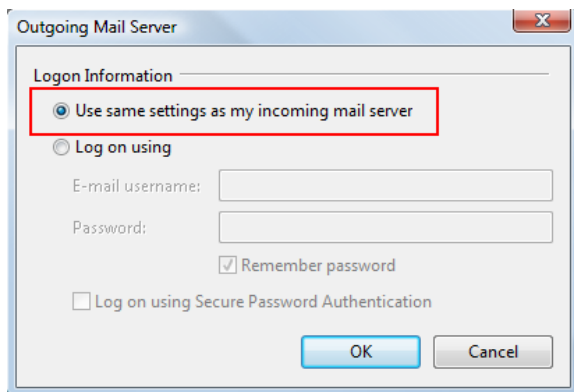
Outgoing Mail Server

Logon Information

Use same settings as my incoming mail server

Log on using

E-mail username:

Password:

Remember password

Log on using Secure Password Authentication

OK

Cancel